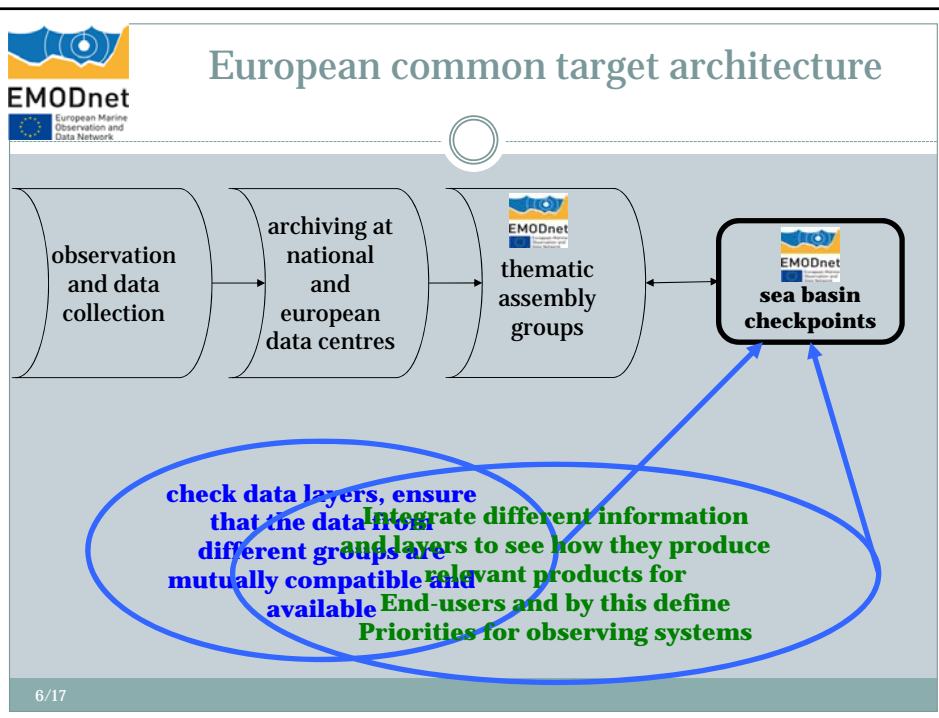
EMODnet
European Marine Observation and Data Network

European common target architecture

observation and data collection

archiving at national and european data centres

EMODnet
thematic assembly groups

EMODnet
sea basin checkpoints

check data layers, ensure that the data from different groups are mutually compatible and available

Integrate different information and layers to see how they produce relevant products for End-users and by this define Priorities for observing systems

6/17